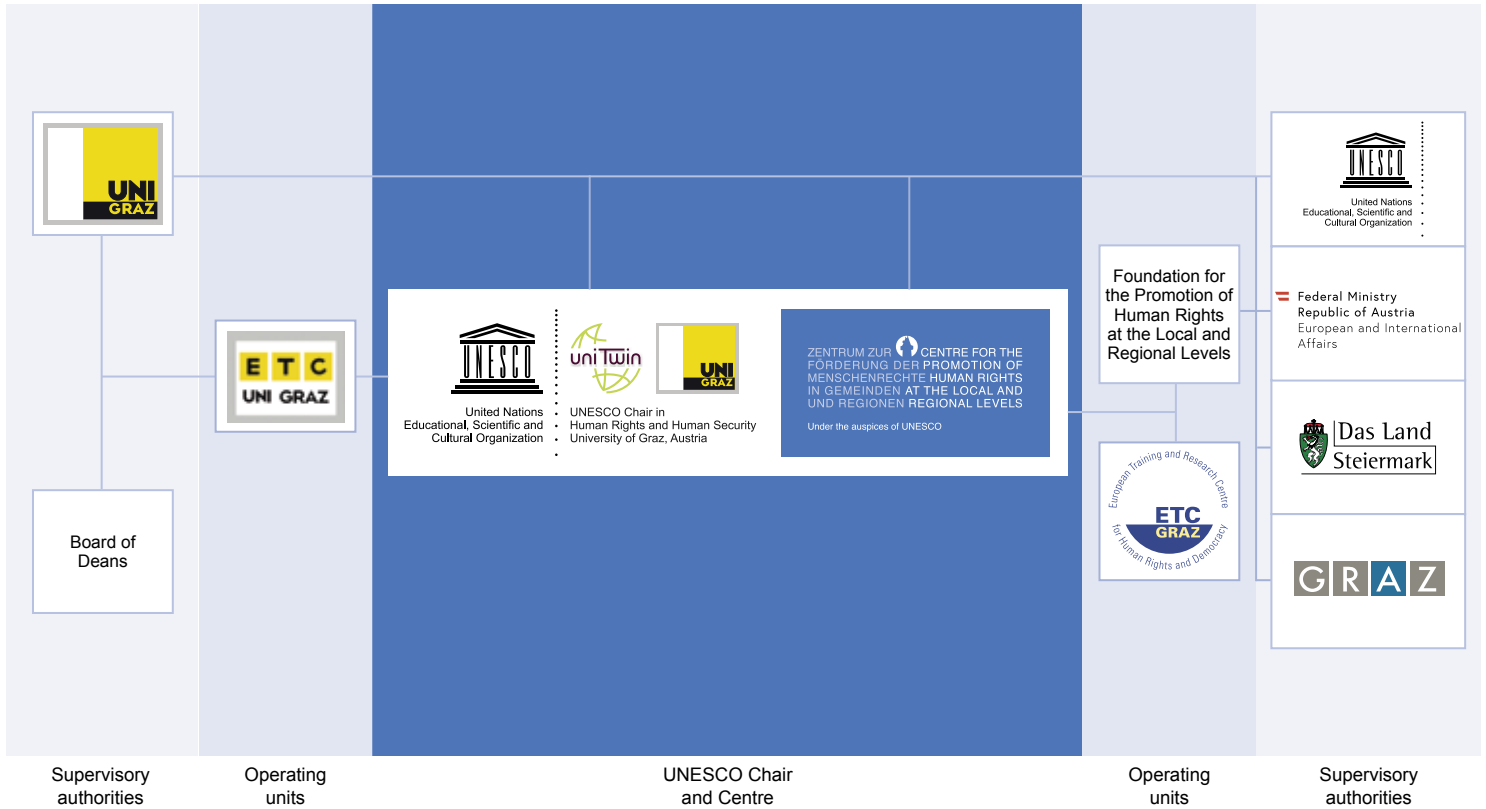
UNI GRAZ

Board of Deans

E T C
UNI GRAZ

UNESCO
United Nations Educational, Scientific and Cultural Organization

uniTwin
UNESCO Chair in Human Rights and Human Security University of Graz, Austria

UNI GRAZ

ZENTRUM ZUR FÖRDERUNG DER MENSCHENRECHTE IN GEMEINDEN UND REGIONEN
CENTRE FOR THE PROMOTION OF HUMAN RIGHTS AT THE LOCAL AND REGIONAL LEVELS
Under the auspices of UNESCO

Foundation for the Promotion of Human Rights at the Local and Regional Levels

European Training and Research Centre for Human Rights and Democracy
ETC GRAZ

UNESCO
United Nations Educational, Scientific and Cultural Organization

Federal Ministry Republic of Austria European and International Affairs

Das Land Steiermark

GRAZ

Supervisory authorities

Operating units

UNESCO Chair and Centre

Operating units

Supervisory authorities